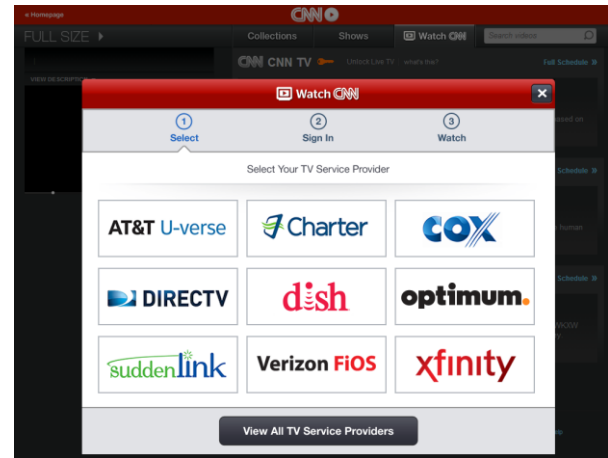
« Homepage

CNN

FULL SIZE

Collections

Shows

Watch CNN

Search videos

CNN CNN TV

Unlock Live TV

what's this?

Full Schedule »

VIEW DESCRIPTION

Watch CNN

1
Select

2
Sign In

3
Watch

Select Your TV Service Provider

| AT&T U-verse | Charter | COX |
|---|---|---|
| DIRECTV | dish | optimum. |
| suddenlink | Verizon FiOS | xfinity |

View All TV Service Providers